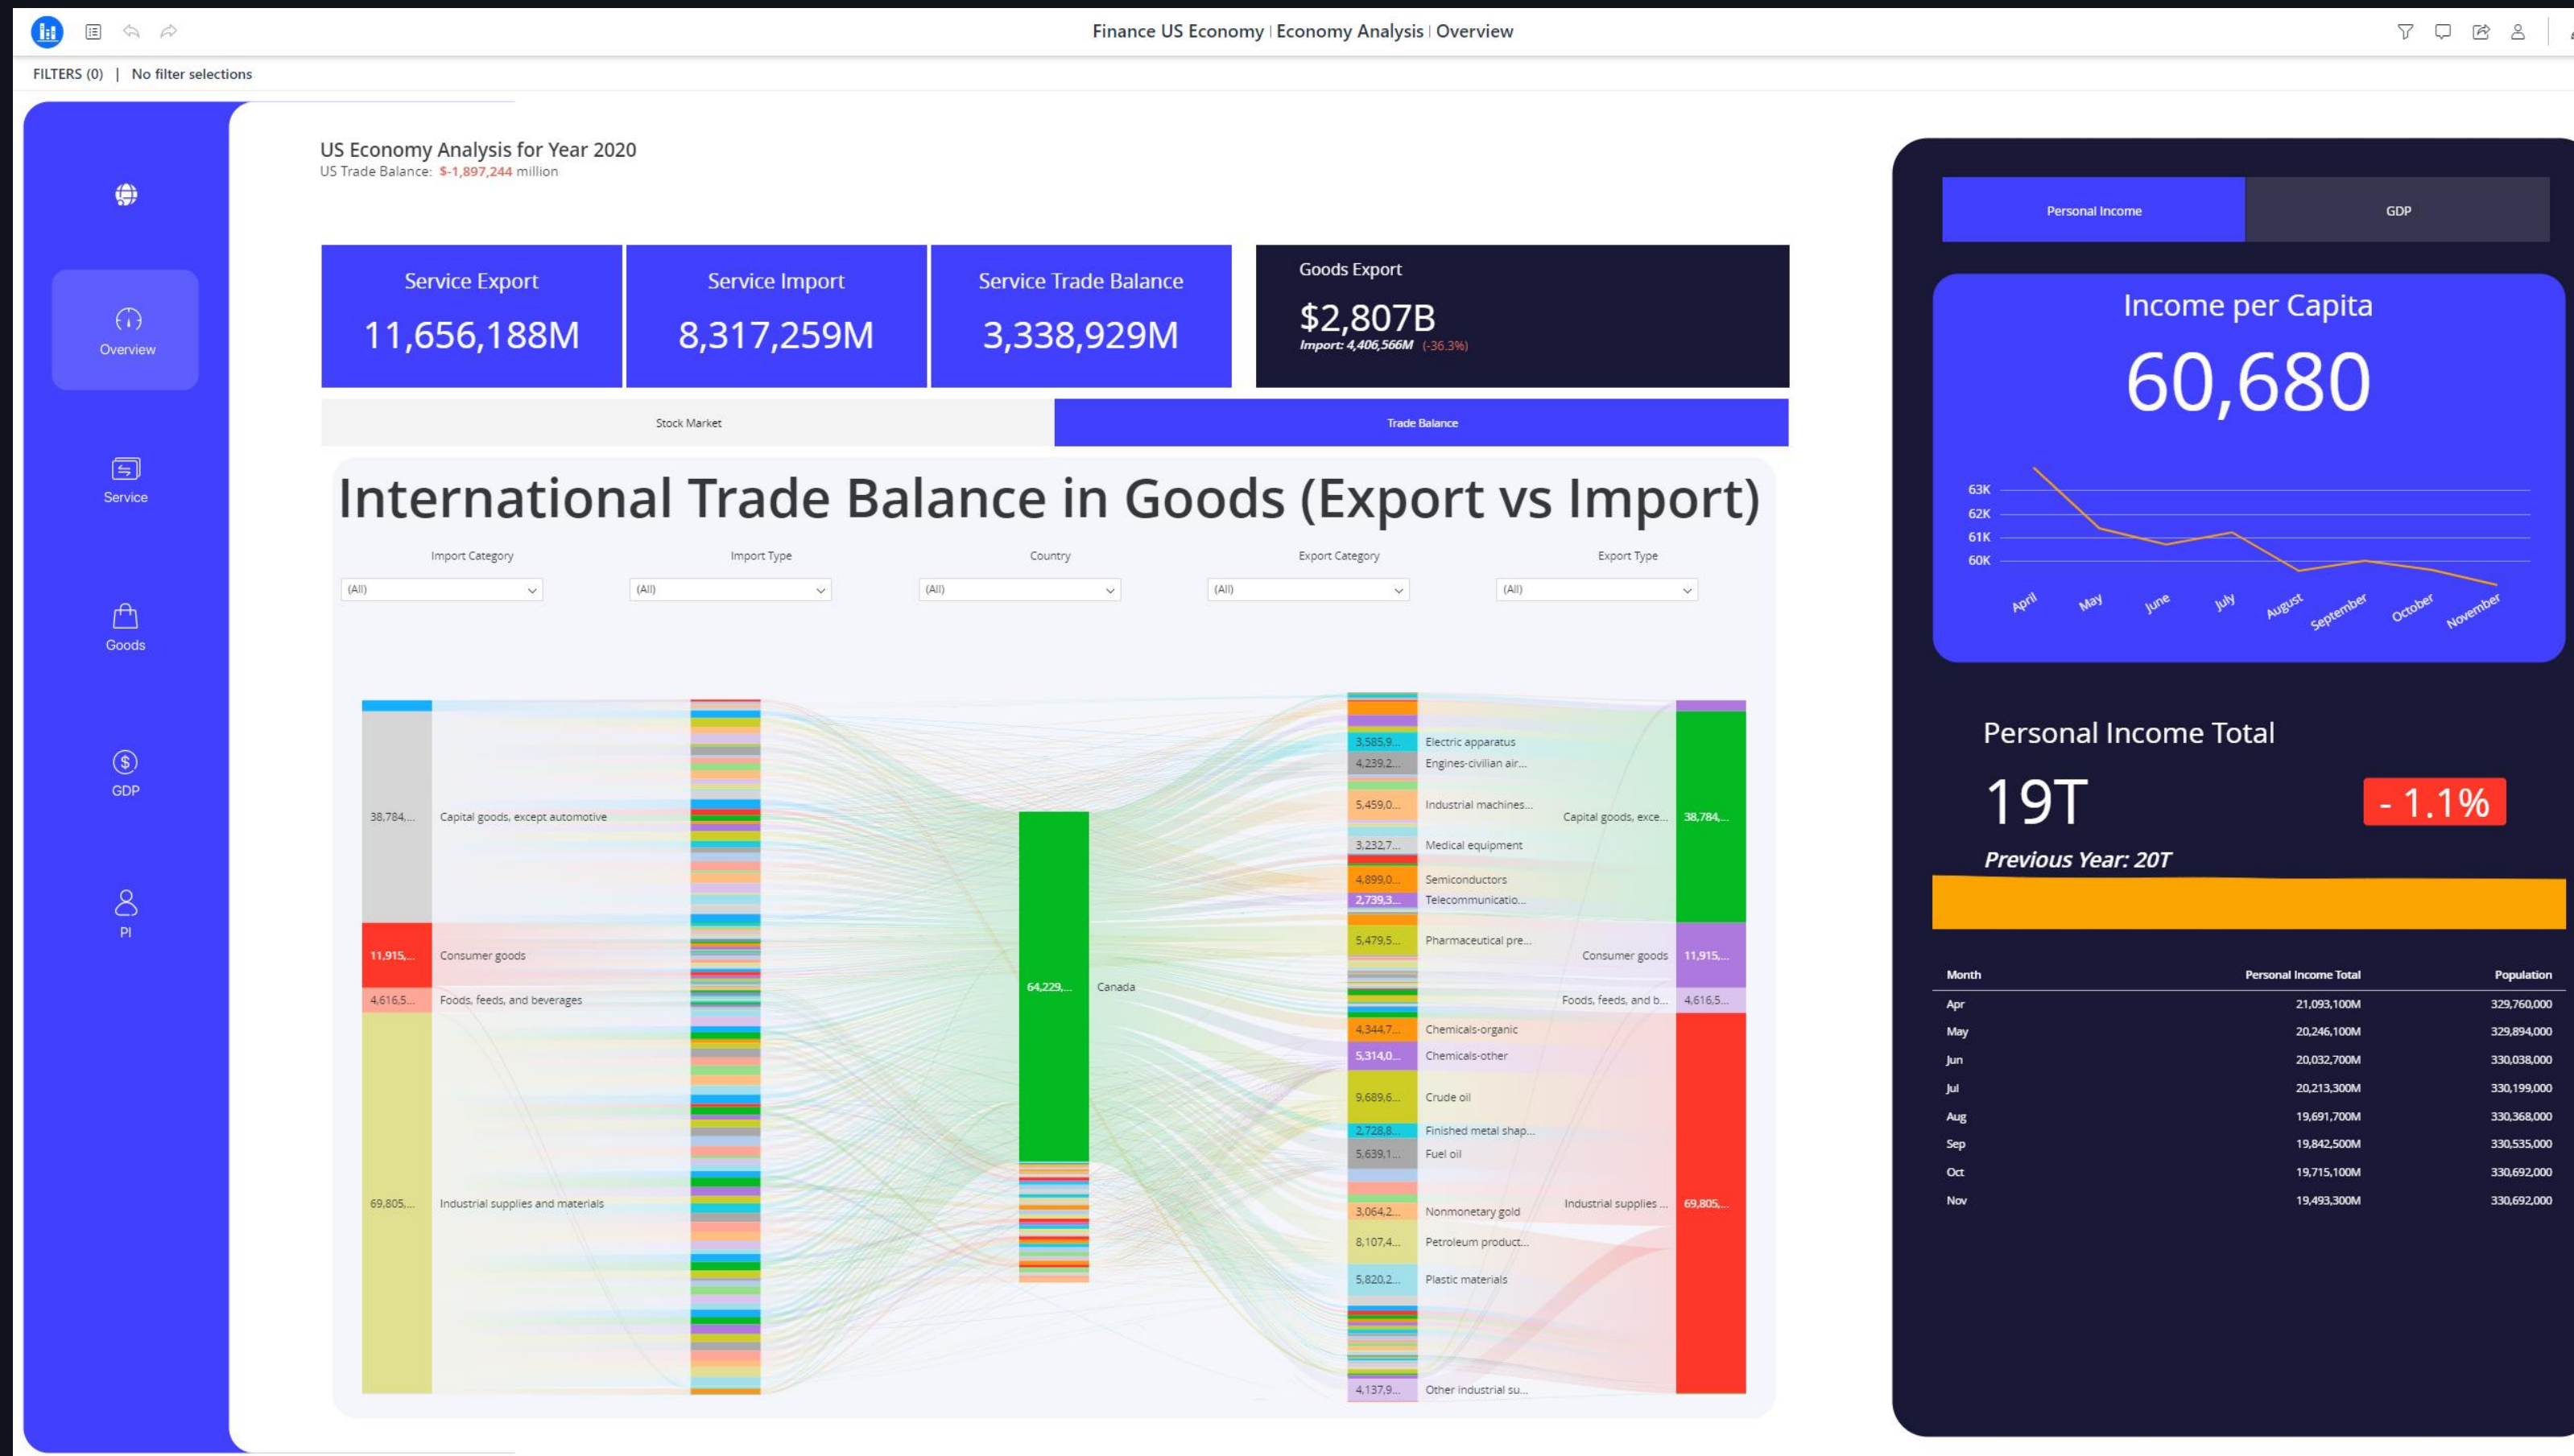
Finance US Economy | Economy Analysis | Overview

FILTERS (0) | No filter selections

Overview

Service

Goods

GDP

PI

US Economy Analysis for Year 2020
US Trade Balance: $-1,897,244 million

| Service Export | Service Import | Service Trade Balance |
|---|---|---|
| 11,656,188M | 8,317,259M | 3,338,929M |

Goods Export
$2,807B
Import: 4,406,566M (-36.3%)

Stock Market | Trade Balance

International Trade Balance in Goods (Export vs Import)

Import Category (All)
Import Type (All)
Country (All)
Export Category (All)
Export Type (All)

38,784,... Capital goods, except automotive
11,915,... Consumer goods
4,616,5... Foods, feeds, and beverages
69,805,... Industrial supplies and materials

64,229,... Canada

3,585,9... Electric apparatus
4,239,2... Engines-civilian air...
5,459,0... Industrial machines...
3,232,7... Medical equipment
4,899,0... Semiconductors
2,739,3... Telecommunicatio...
5,479,5... Pharmaceutical pre...
4,344,7... Chemicals-organic
5,314,0... Chemicals-other
9,689,6... Crude oil
2,728,8... Finished metal shap...
5,639,1... Fuel oil
3,064,2... Nonmonetary gold
8,107,4... Petroleum product...
5,820,2... Plastic materials
4,137,9... Other industrial su...

Capital goods, exce... 38,784,...
Consumer goods 11,915,...
Foods, feeds, and b... 4,616,5...
Industrial supplies ... 69,805,...

Personal Income | GDP

Income per Capita
60,680

63K
62K
61K
60K
April May June July August September October November

Personal Income Total
19T
- 1.1%
Previous Year: 20T

| Month | Personal Income Total | Population |
|---|---|---|
| Apr | 21,093,100M | 329,760,000 |
| May | 20,246,100M | 329,894,000 |
| Jun | 20,032,700M | 330,038,000 |
| Jul | 20,213,300M | 330,199,000 |
| Aug | 19,691,700M | 330,368,000 |
| Sep | 19,842,500M | 330,535,000 |
| Oct | 19,715,100M | 330,692,000 |
| Nov | 19,493,300M | 330,692,000 |